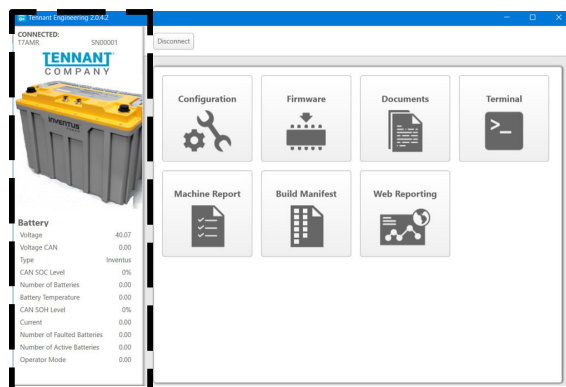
Tennant Engineering 2.0.4.2

CONNECTED:
T7AMR SN00001

TENNANT COMPANY

INVENTUS

Disconnect

Configuration

Firmware

Documents

Terminal

Machine Report

Build Manifest

Web Reporting

Battery

| | |
|---|---|
| Voltage | 40.07 |
| Voltage CAN | 0.00 |
| Type | Inventus |
| CAN SOC Level | 0% |
| Number of Batteries | 0.00 |
| Battery Temperature | 0.00 |
| CAN SOH Level | 0% |
| Current | 0.00 |
| Number of Faulted Batteries | 0.00 |
| Number of Active Batteries | 0.00 |
| Operator Mode | 0.00 |